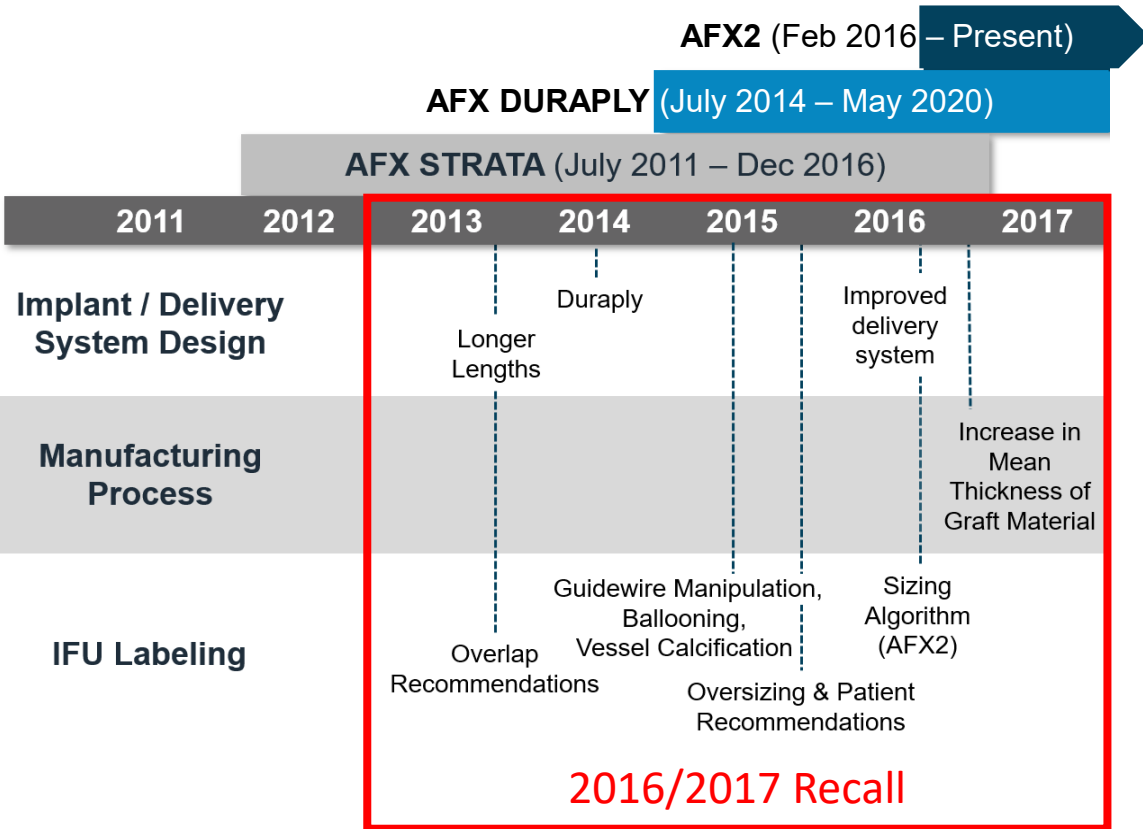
AFX2 (Feb 2016 – Present)

AFX DURAPLY (July 2014 – May 2020)

AFX STRATA (July 2011 – Dec 2016)

2011 2012 2013 2014 2015 2016 2017

Implant / Delivery System Design

Longer Lengths

Duraply

Improved delivery system

Manufacturing Process

Increase in Mean Thickness of Graft Material

IFU Labeling

Overlap Recommendations

Guidewire Manipulation, Ballooning, Vessel Calcification

Oversizing & Patient Recommendations

Sizing Algorithm (AFX2)

2016/2017 Recall